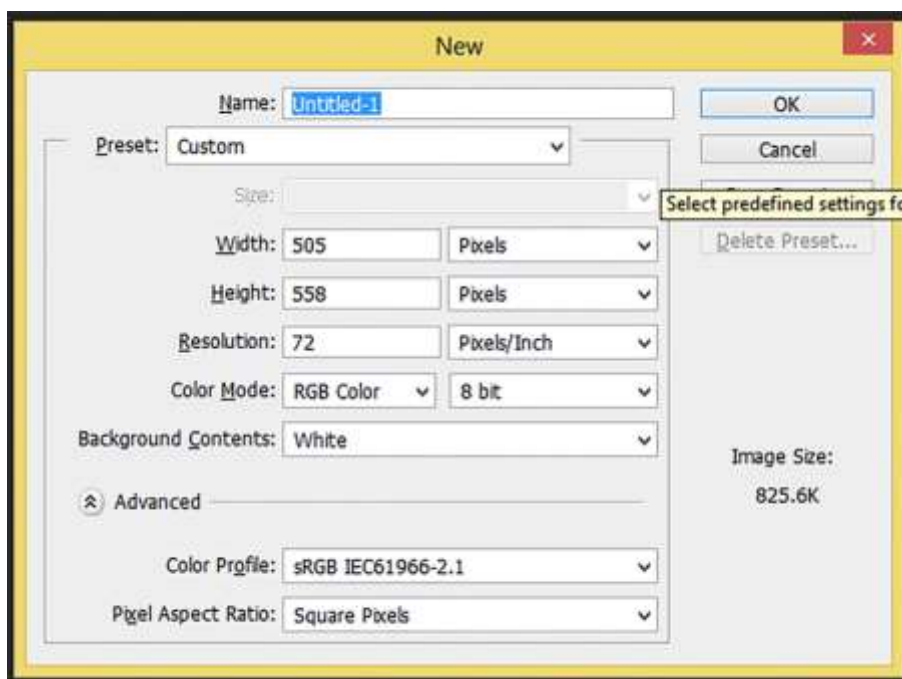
New

Name: Untitled-1

OK

Preset: Custom

Cancel

Size:

Select predefined settings fo

Delete Preset...

Width: 505 Pixels

Height: 558 Pixels

Resolution: 72 Pixels/Inch

Color Mode: RGB Color 8 bit

Background Contents: White

Image Size:

825.6K

Advanced

Color Profile: sRGB IEC61966-2.1

Pixel Aspect Ratio: Square Pixels